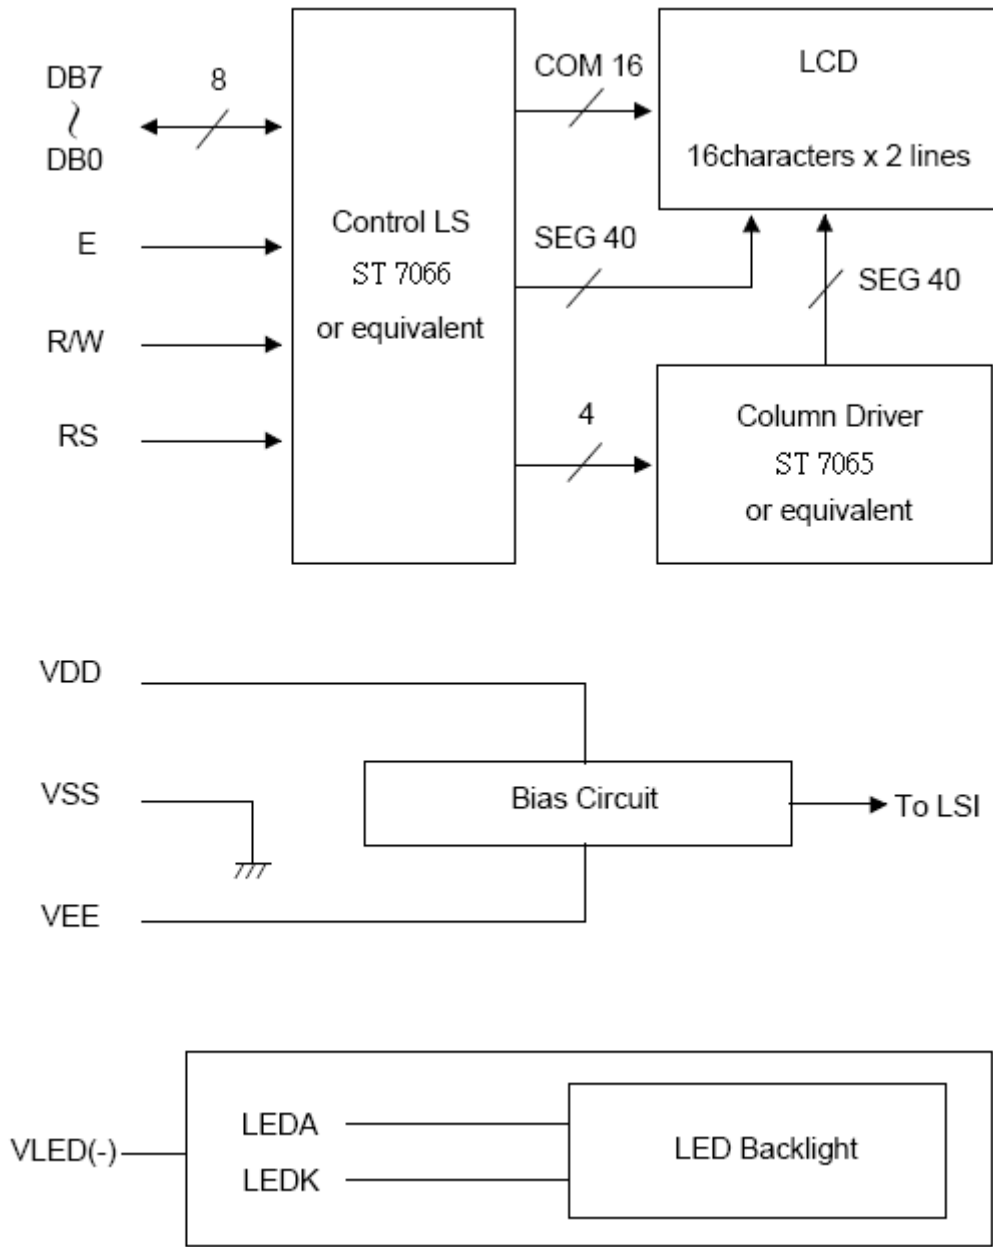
DB7
~
DB0

8

E

R/W

RS

Control LS
ST 7066
or equivalent

COM 16

SEG 40

4

LCD

16characters x 2 lines

SEG 40

Column Driver
ST 7065
or equivalent

VDD

VSS

VEE

Bias Circuit

To LSI

VLED(-)

LEDA

LEDK

LED Backlight